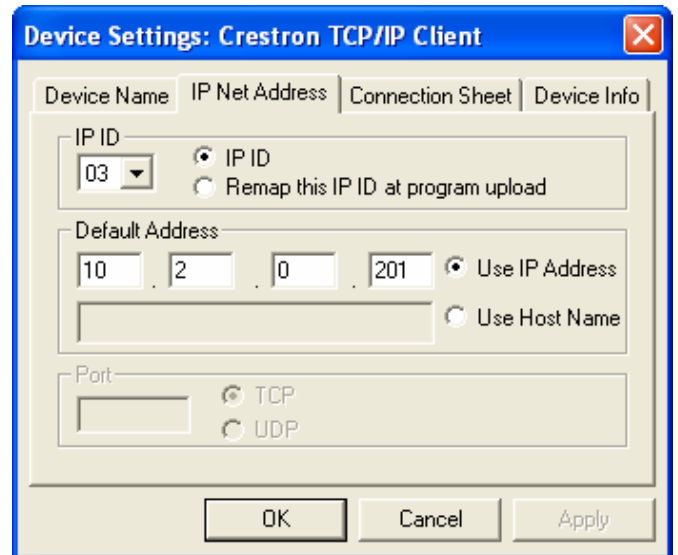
Device Settings: Crestron TCP/IP Client

Device Name | IP Net Address | Connection Sheet | Device Info

IP ID
03
IP ID
Remap this IP ID at program upload

Default Address
10 . 2 . 0 . 201
Use IP Address
Use Host Name

Port
TCP
UDP

OK
Cancel
Apply